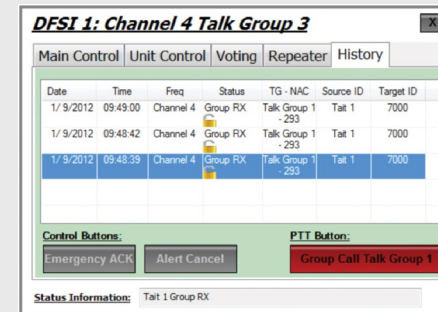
DFSI 1: Channel 4 Talk Group 3

X

Main Control | Unit Control | Voting | Repeater | History

| Date | Time | Freq | Status | TG - NAC | Source ID | Target ID |
|---|---|---|---|---|---|---|
| 1/9/2012 | 09:49:00 | Channel 4 | Group RX | Talk Group 1 - 293 | Tait 1 | 7000 |
| 1/9/2012 | 09:48:42 | Channel 4 | Group RX | Talk Group 1 - 293 | Tait 1 | 7000 |
| 1/9/2012 | 09:48:39 | Channel 4 | Group RX | Talk Group 1 - 293 | Tait 1 | 7000 |

Control Buttons:

Emergency ACK

Alert Cancel

PTT Button:

Group Call Talk Group 1

Status Information: Tait 1 Group RX